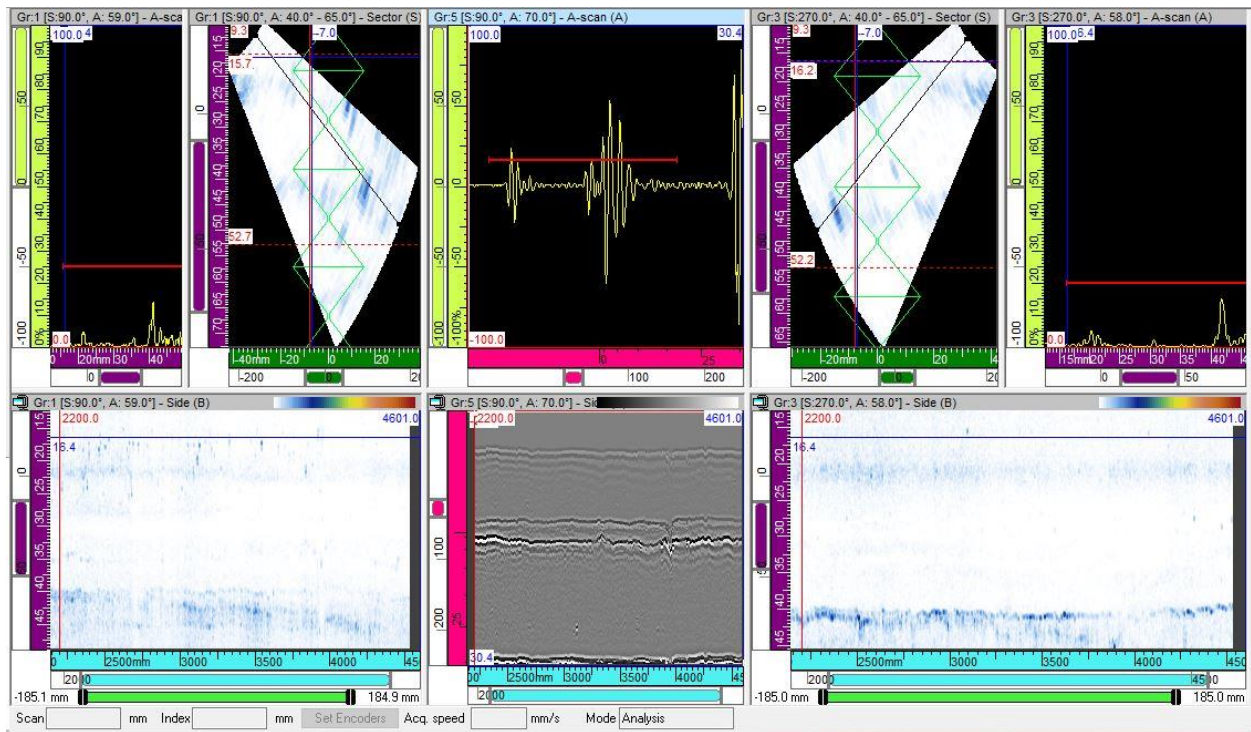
Gr:1 [S:90.0°, A: 59.0°] - A-sca
100.0 4
90 80 70 60 50 40 30 20 10 0%
50 0 -50 -100
0.0
20mm 30 40
0

Gr:1 [S:90.0°, A: 40.0° - 65.0°] - Sector (S)
9.3
-7.0
15.7
52.7
15 20 25 30 35 40 45 50 55 60 65 70
0
-40mm -20 0 20
-200 0 20

Gr:5 [S:90.0°, A: 70.0°] - A-scan (A)
100.0
30.4
50 0 -50 -100%
-100.0
0 25
100 200

Gr:3 [S:270.0°, A: 40.0° - 65.0°] - Sector (S)
9.3
-7.0
16.2
52.2
15 20 25 30 35 40 45 50 55 60 65
-20mm 0 20 4
-200 0 20

Gr:3 [S:270.0°, A: 58.0°] - A-scan (A)
100.0 6.4
90 80 70 60 50 40 30 20 10 0%
50 0 -50 -100
0.0
15mm 20 25 30 35 40 45
0 50

Gr:1 [S:90.0°, A: 59.0°] - Side (B)
2200.0
4601.0
16.4
15 20 25 30 35 40 45
0
0 2500mm 3000 3500 4000 45
2000
-185.1 mm
184.9 mm

Gr:5 [S:90.0°, A: 70.0°] - Side
2200.0
4601.0
100 200
25
30.4
2500mm 3000 3500 4000 45
2000

Gr:3 [S:270.0°, A: 58.0°] - Side (B)
2200.0
4601.0
16.4
15 20 25 30 35 40 45
0
2500mm 3000 3500 4000 450
2000 4500
-185.0 mm
185.0 mm

Scan mm Index mm Set Encoders Acq. speed mm/s Mode Analysis